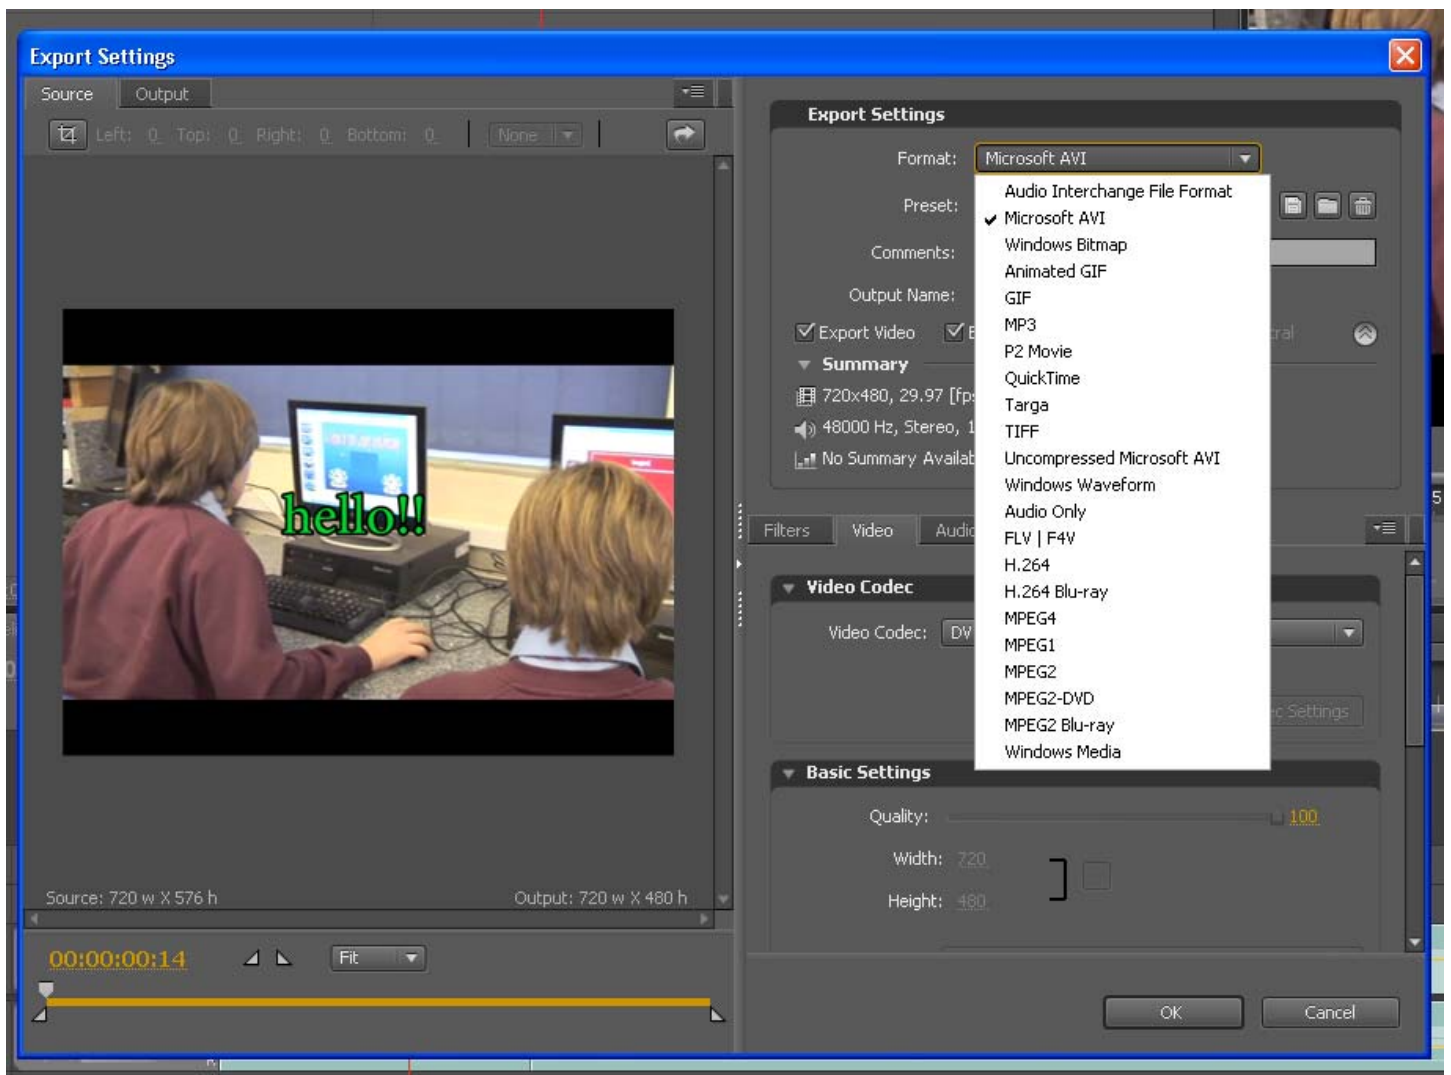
Export Settings

Source Output

Left: 0 Top: 0 Right: 0 Bottom: 0 None

hello!!

Source: 720 w X 576 h Output: 720 w X 480 h

00:00:00:14 Fit

Export Settings

Format: Microsoft AVI

Preset:

Comments:

Output Name:

Export Video E

Summary

720x480, 29.97 [fps

48000 Hz, Stereo, 1

No Summary Availab

Audio Interchange File Format
Microsoft AVI
Windows Bitmap
Animated GIF
GIF
MP3
P2 Movie
QuickTime
Targa
TIFF
Uncompressed Microsoft AVI
Windows Waveform
Audio Only
FLV | F4V
H.264
H.264 Blu-ray
MPEG4
MPEG1
MPEG2
MPEG2-DVD
MPEG2 Blu-ray
Windows Media

Filters Video Audi

Video Codec

Video Codec: DV

c Settings

Basic Settings

Quality: 100

Width: 720

Height: 480

OK Cancel